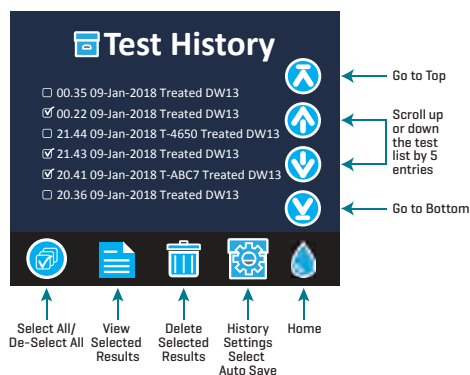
Test History

☐ 00.35 09-Jan-2018 Treated DW13
☑ 00.22 09-Jan-2018 Treated DW13
☐ 21.44 09-Jan-2018 T-4650 Treated DW13
☑ 21.43 09-Jan-2018 Treated DW13
☑ 20.41 09-Jan-2018 T-ABC7 Treated DW13
☐ 20.36 09-Jan-2018 Treated DW13

Go to Top

Scroll up or down the test list by 5 entries

Go to Bottom

Select All/ De-Select All

View Selected Results

Delete Selected Results

History Settings Select Auto Save

Home